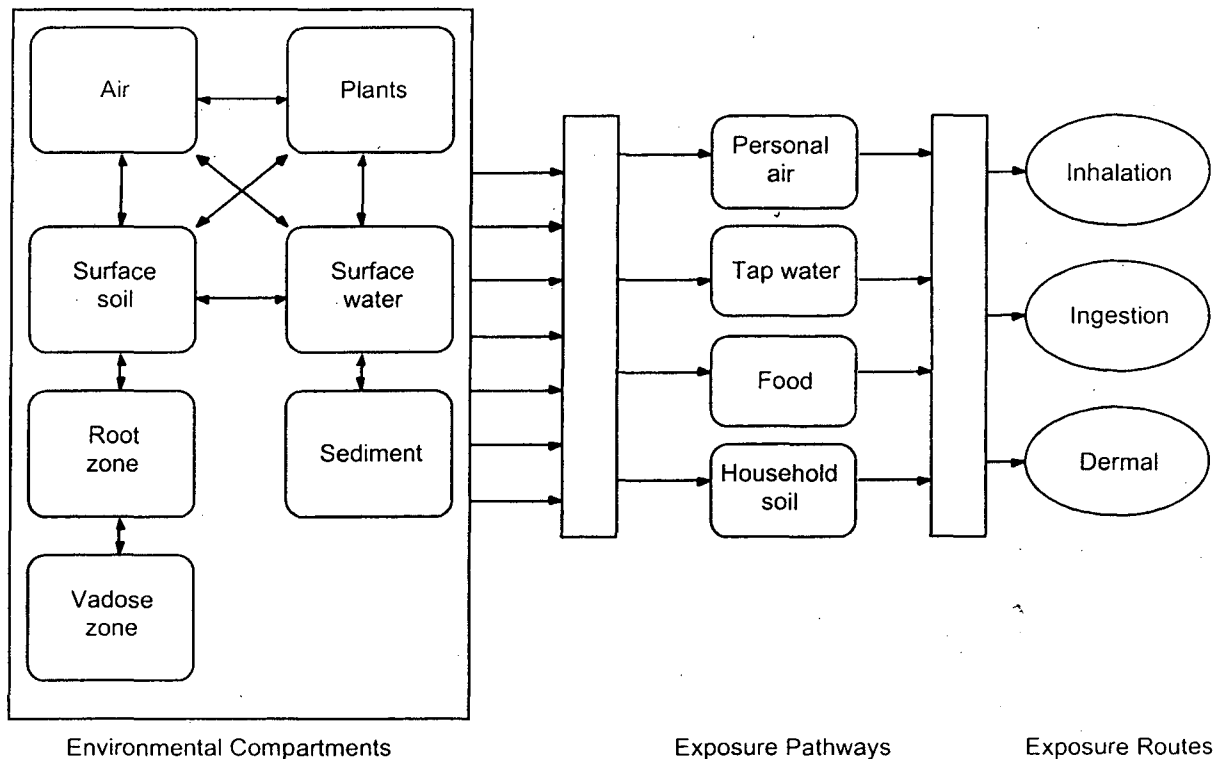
Air

Plants

Surface soil

Surface water

Root zone

Sediment

Vadose zone

Personal air

Tap water

Food

Household soil

Inhalation

Ingestion

Dermal

Environmental Compartments

Exposure Pathways

Exposure Routes